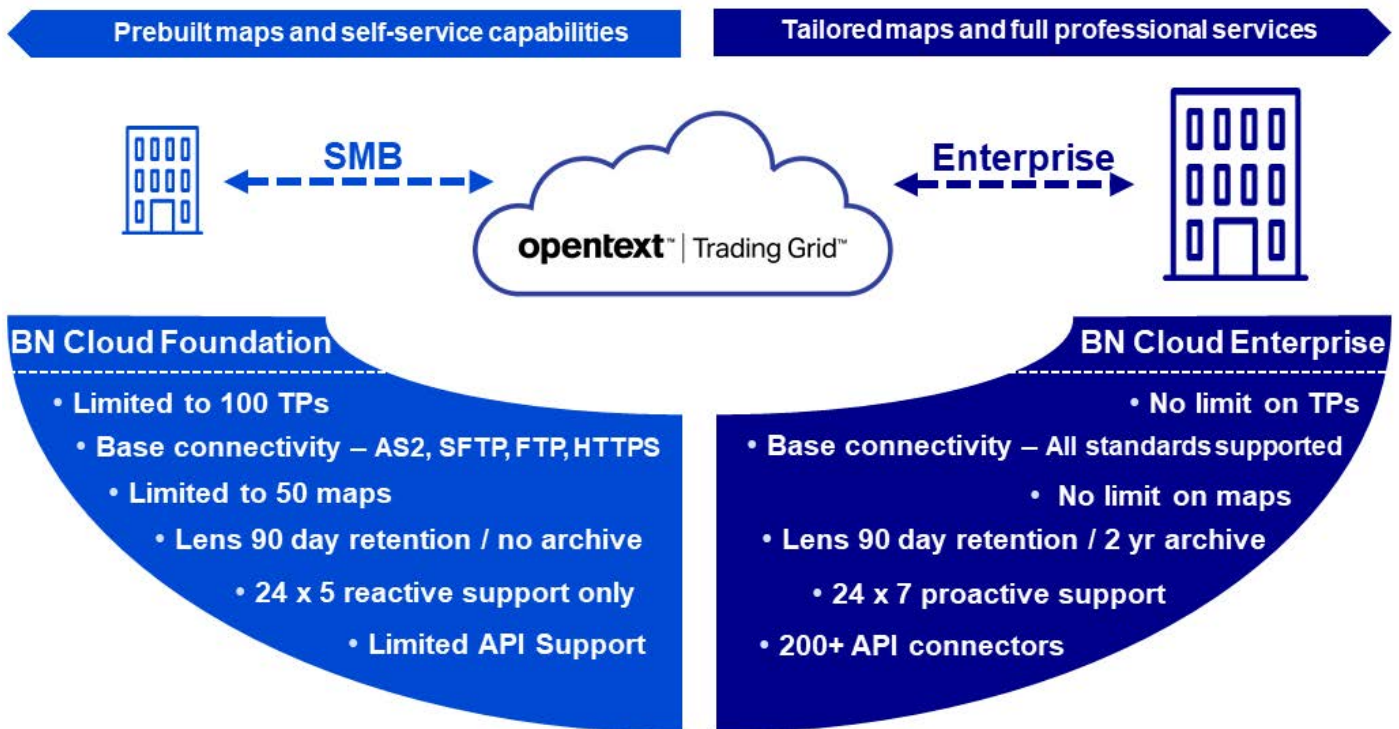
Prebuilt maps and self-service capabilities

Tailored maps and full professional services

SMB

Enterprise

opentext™ | Trading Grid™

BN Cloud Foundation

• Limited to 100 TPs
• Base connectivity – AS2, SFTP, FTP, HTTPS
• Limited to 50 maps
• Lens 90 day retention / no archive
• 24 x 5 reactive support only
• Limited API Support

BN Cloud Enterprise

• No limit on TPs
• Base connectivity – All standards supported
• No limit on maps
• Lens 90 day retention / 2 yr archive
• 24 x 7 proactive support
• 200+ API connectors